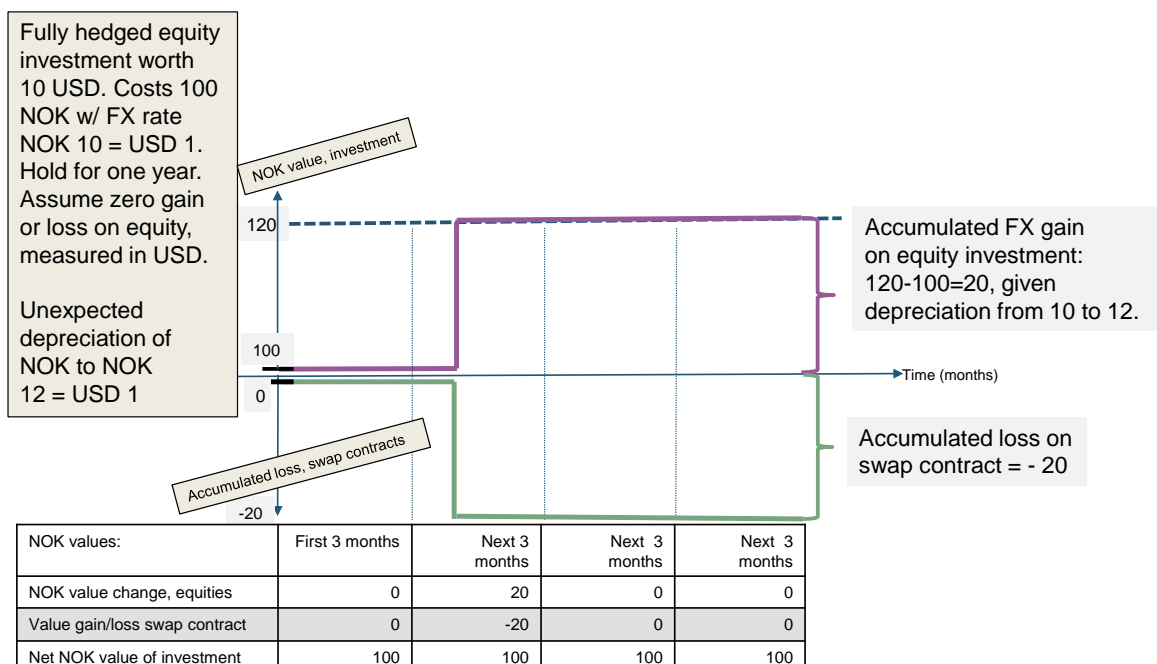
Fully hedged equity investment worth 10 USD. Costs 100 NOK w/ FX rate NOK 10 = USD 1. Hold for one year. Assume zero gain or loss on equity, measured in USD.

Unexpected depreciation of NOK to NOK 12 = USD 1

NOK value, investment

120

100

0

-20

Accumulated loss, swap contracts

Time (months)

Accumulated FX gain on equity investment: 120-100=20, given depreciation from 10 to 12.

Accumulated loss on swap contract = - 20

| NOK values: | First 3 months | Next 3 months | Next 3 months | Next 3 months |
|---|---|---|---|---|
| NOK value change, equities | 0 | 20 | 0 | 0 |
| Value gain/loss swap contract | 0 | -20 | 0 | 0 |
| Net NOK value of investment | 100 | 100 | 100 | 100 |